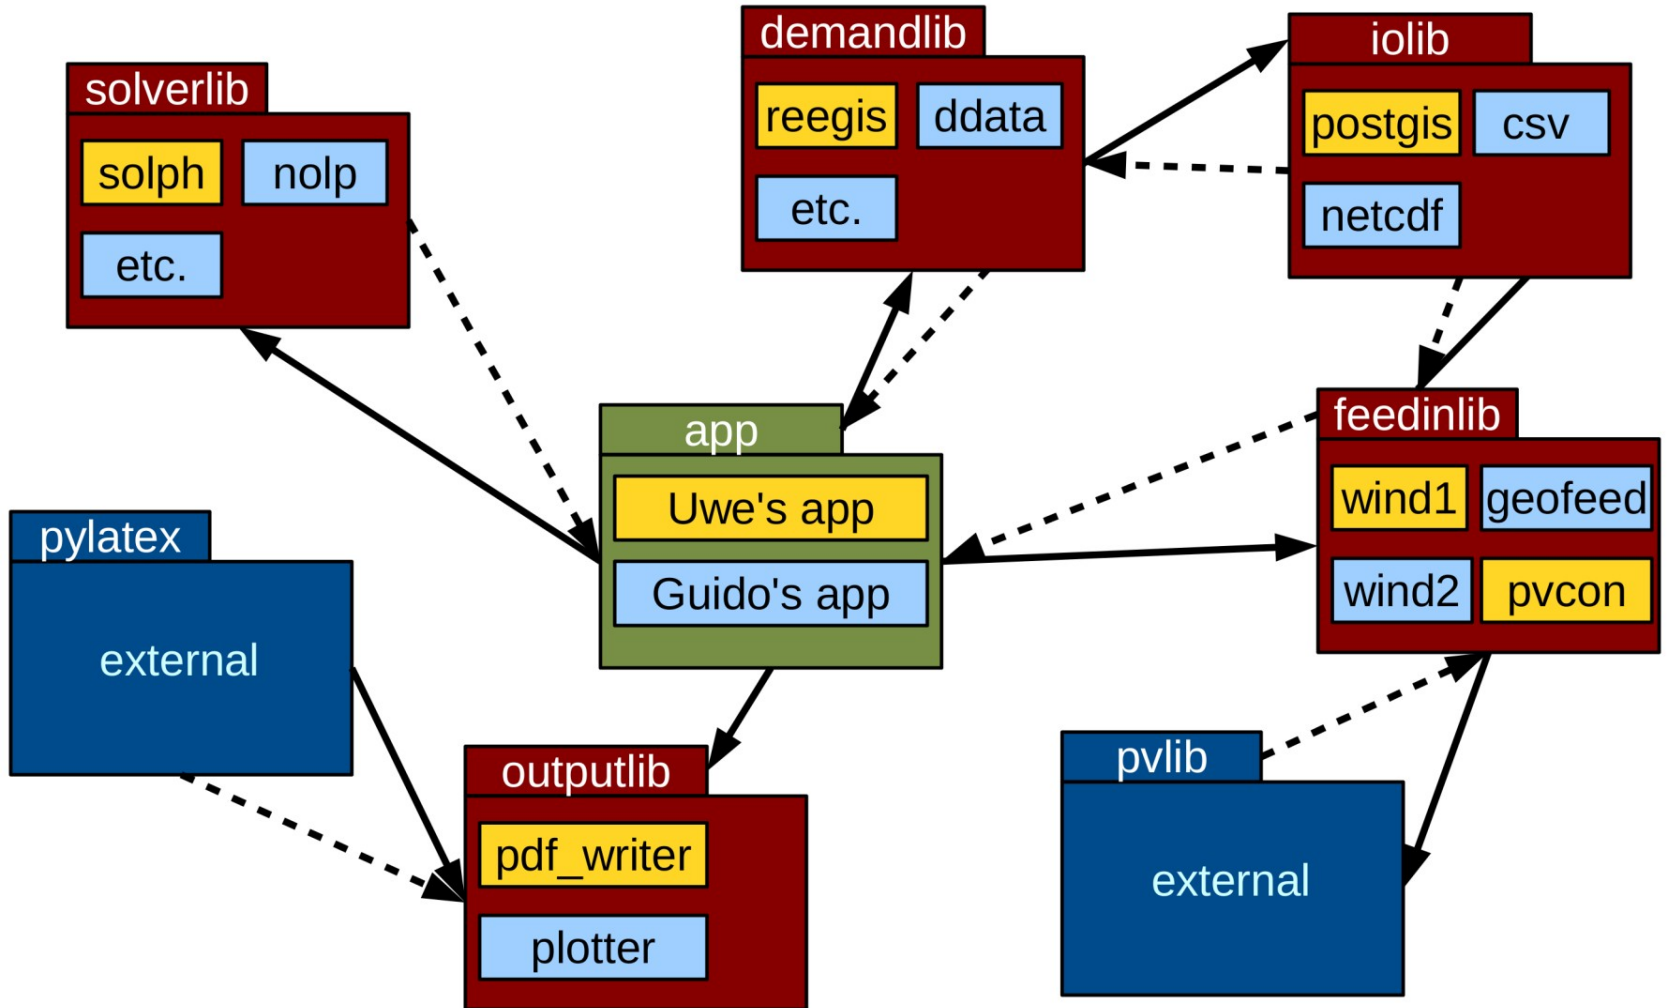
solverlib
solph
nolp
etc.

demandlib
reegis
ddata
etc.

iolib
postgis
csv
netcdf

app
Uwe's app
Guido's app

feedinlib
wind1
geofeed
wind2
pvcon

pylatex
external

outputlib
pdf_writer
plotter

pvlib
external